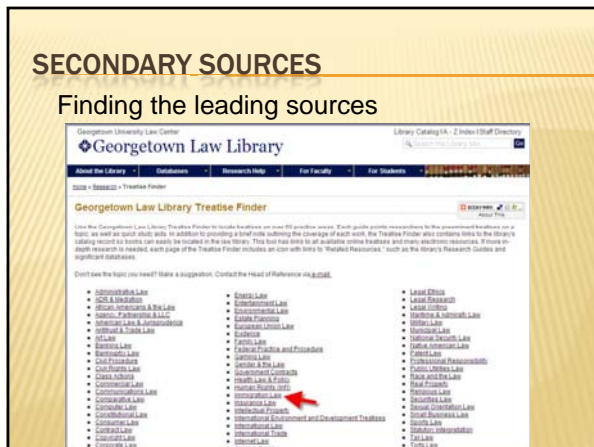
SECONDARY SOURCES

Finding the leading sources

Georgetown University Law Center

Georgetown Law Library

Library Catalog | A - Z Index | Staff Directory

Search the Library site

Go

About the Library | Databases | Research Help | For Faculty | For Students

Home » Research » Treatise Finder

Georgetown Law Library Treatise Finder

About This

Use the Georgetown Law Library Treatise Finder to locate treatises on over 80 practice areas. Each guide points researchers to the preeminent treatises on a topic, as well as quick study aids. In addition to providing a brief note outlining the coverage of each work, the Treatise Finder also contains links to the library's catalog record so books can easily be located in the law library. This tool has links to all available online treatises and many electronic resources. If more in-depth research is needed, each page of the Treatise Finder includes an icon with links to "Related Resources," such as the library's Research Guides and significant databases.

Don't see the topic you need? Make a suggestion. Contact the Head of Reference via e-mail.

- Administrative Law
- ADR & Mediation
- African Americans & the Law
- Agency, Partnership & LLC
- American Law & Jurisprudence
- Antitrust & Trade Law
- Art Law
- Banking Law
- Bankruptcy Law
- Civil Procedure
- Civil Rights Law
- Class Actions
- Commercial Law
- Communications Law
- Comparative Law
- Computer Law
- Constitutional Law
- Consumer Law
- Contract Law
- Copyright Law
- Corporate Law

- Energy Law
- Entertainment Law
- Environmental Law
- Estate Planning
- European Union Law
- Evidence
- Family Law
- Federal Practice and Procedure
- Gaming Law
- Gender & the Law
- Government Contracts
- Health Law & Policy
- Human Rights (Int'l)
- Immigration Law
- Insurance Law
- Intellectual Property
- International Environment and Development Treatises
- International Law
- International Trade
- Internet Law

- Legal Ethics
- Legal Research
- Legal Writing
- Maritime & Admiralty Law
- Military Law
- Municipal Law
- National Security Law
- Native American Law
- Patent Law
- Professional Responsibility
- Public Utilities Law
- Race and the Law
- Real Property
- Remedies Law
- Securities Law
- Sexual Orientation Law
- Small Business Law
- Sports Law
- Statutory Interpretation
- Tax Law
- Torts Law